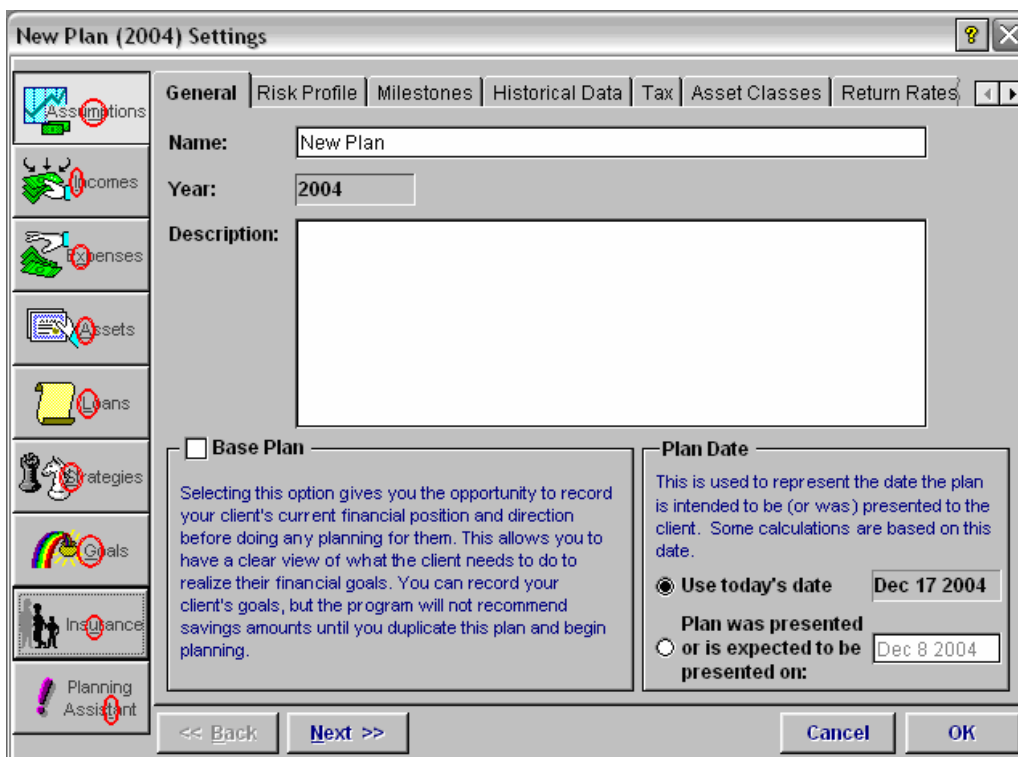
New Plan (2004) Settings

?

Assumptions

Incomes

Expenses

Assets

Loans

Strategies

Goals

Insurance

Planning Assistant

General | Risk Profile | Milestones | Historical Data | Tax | Asset Classes | Return Rates

Name: New Plan

Year: 2004

Description:

Base Plan

Selecting this option gives you the opportunity to record your client's current financial position and direction before doing any planning for them. This allows you to have a clear view of what the client needs to do to realize their financial goals. You can record your client's goals, but the program will not recommend savings amounts until you duplicate this plan and begin planning.

Plan Date

This is used to represent the date the plan is intended to be (or was) presented to the client. Some calculations are based on this date.

Use today's date Dec 17 2004

Plan was presented or is expected to be presented on: Dec 8 2004

<< Back | Next >> | Cancel | OK